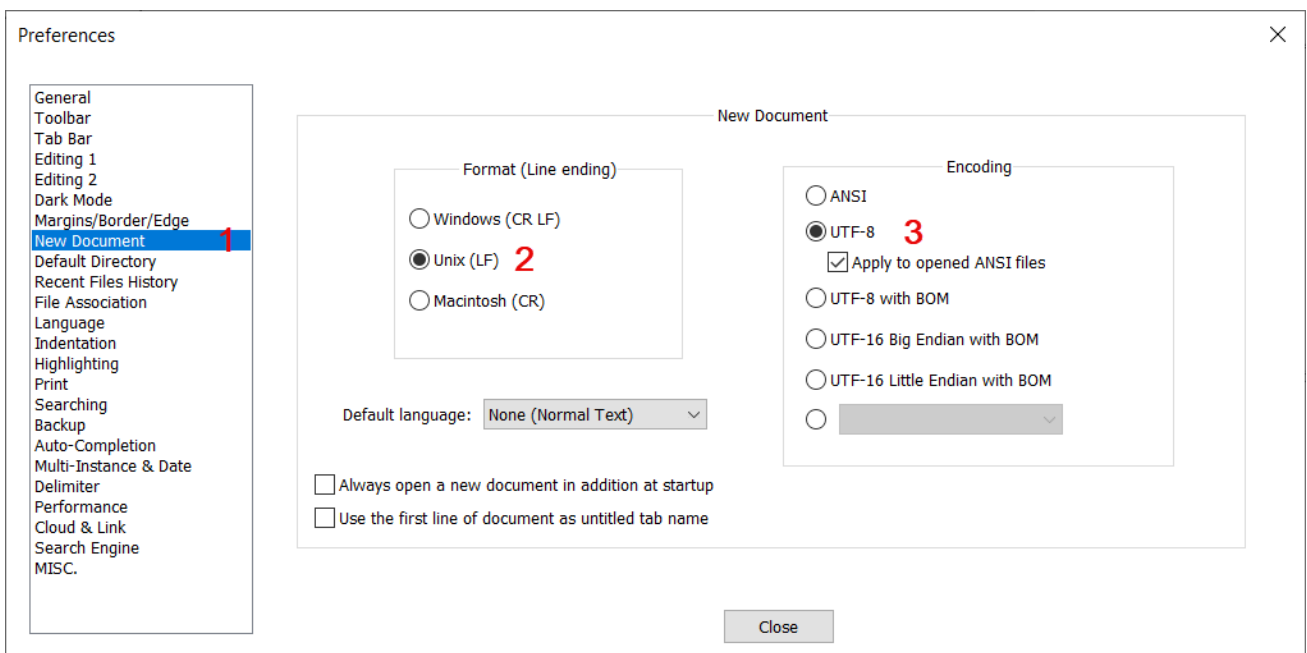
Preferences

×

General
Toolbar
Tab Bar
Editing 1
Editing 2
Dark Mode
Margins/Border/Edge
New Document 1
Default Directory
Recent Files History
File Association
Language
Indentation
Highlighting
Print
Searching
Backup
Auto-Completion
Multi-Instance & Date
Delimiter
Performance
Cloud & Link
Search Engine
MISC.

New Document

Format (Line ending)

Windows (CR LF)

Unix (LF) 2

Macintosh (CR)

Encoding

ANSI

UTF-8 3

Apply to opened ANSI files

UTF-8 with BOM

UTF-16 Big Endian with BOM

UTF-16 Little Endian with BOM

Default language: None (Normal Text)

Always open a new document in addition at startup

Use the first line of document as untitled tab name

Close